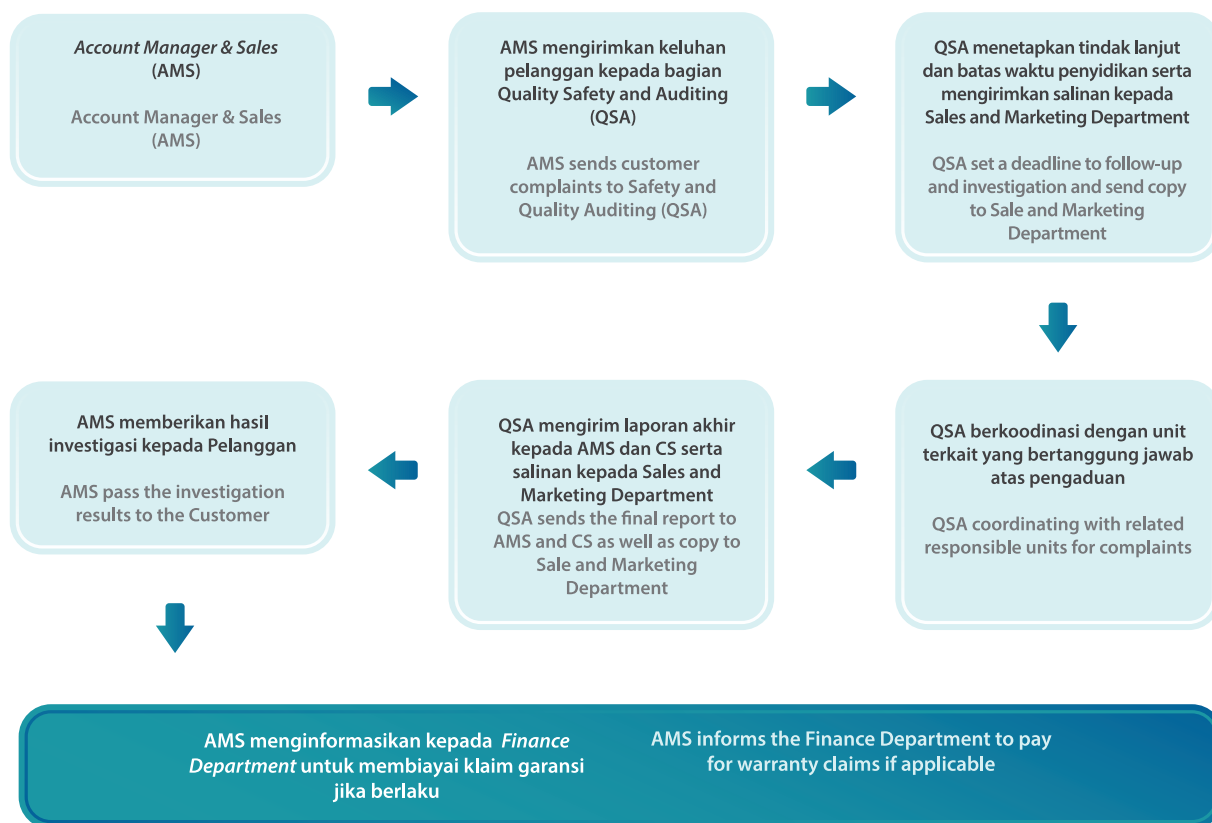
Account Manager & Sales (AMS)

Account Manager & Sales (AMS)

AMS mengirimkan keluhan pelanggan kepada bagian Quality Safety and Auditing (QSA)

AMS sends customer complaints to Safety and Quality Auditing (QSA)

QSA menetapkan tindak lanjut dan batas waktu penyidikan serta mengirimkan salinan kepada Sales and Marketing Department

QSA set a deadline to follow-up and investigation and send copy to Sale and Marketing Department

QSA berkoodinasi dengan unit terkait yang bertanggung jawab atas pengaduan

QSA coordinating with related responsible units for complaints

QSA mengirim laporan akhir kepada AMS dan CS serta salinan kepada Sales and Marketing Department

QSA sends the final report to AMS and CS as well as copy to Sale and Marketing Department

AMS memberikan hasil investigasi kepada Pelanggan

AMS pass the investigation results to the Customer

AMS menginformasikan kepada Finance Department untuk membiayai klaim garansi jika berlaku

AMS informs the Finance Department to pay for warranty claims if applicable